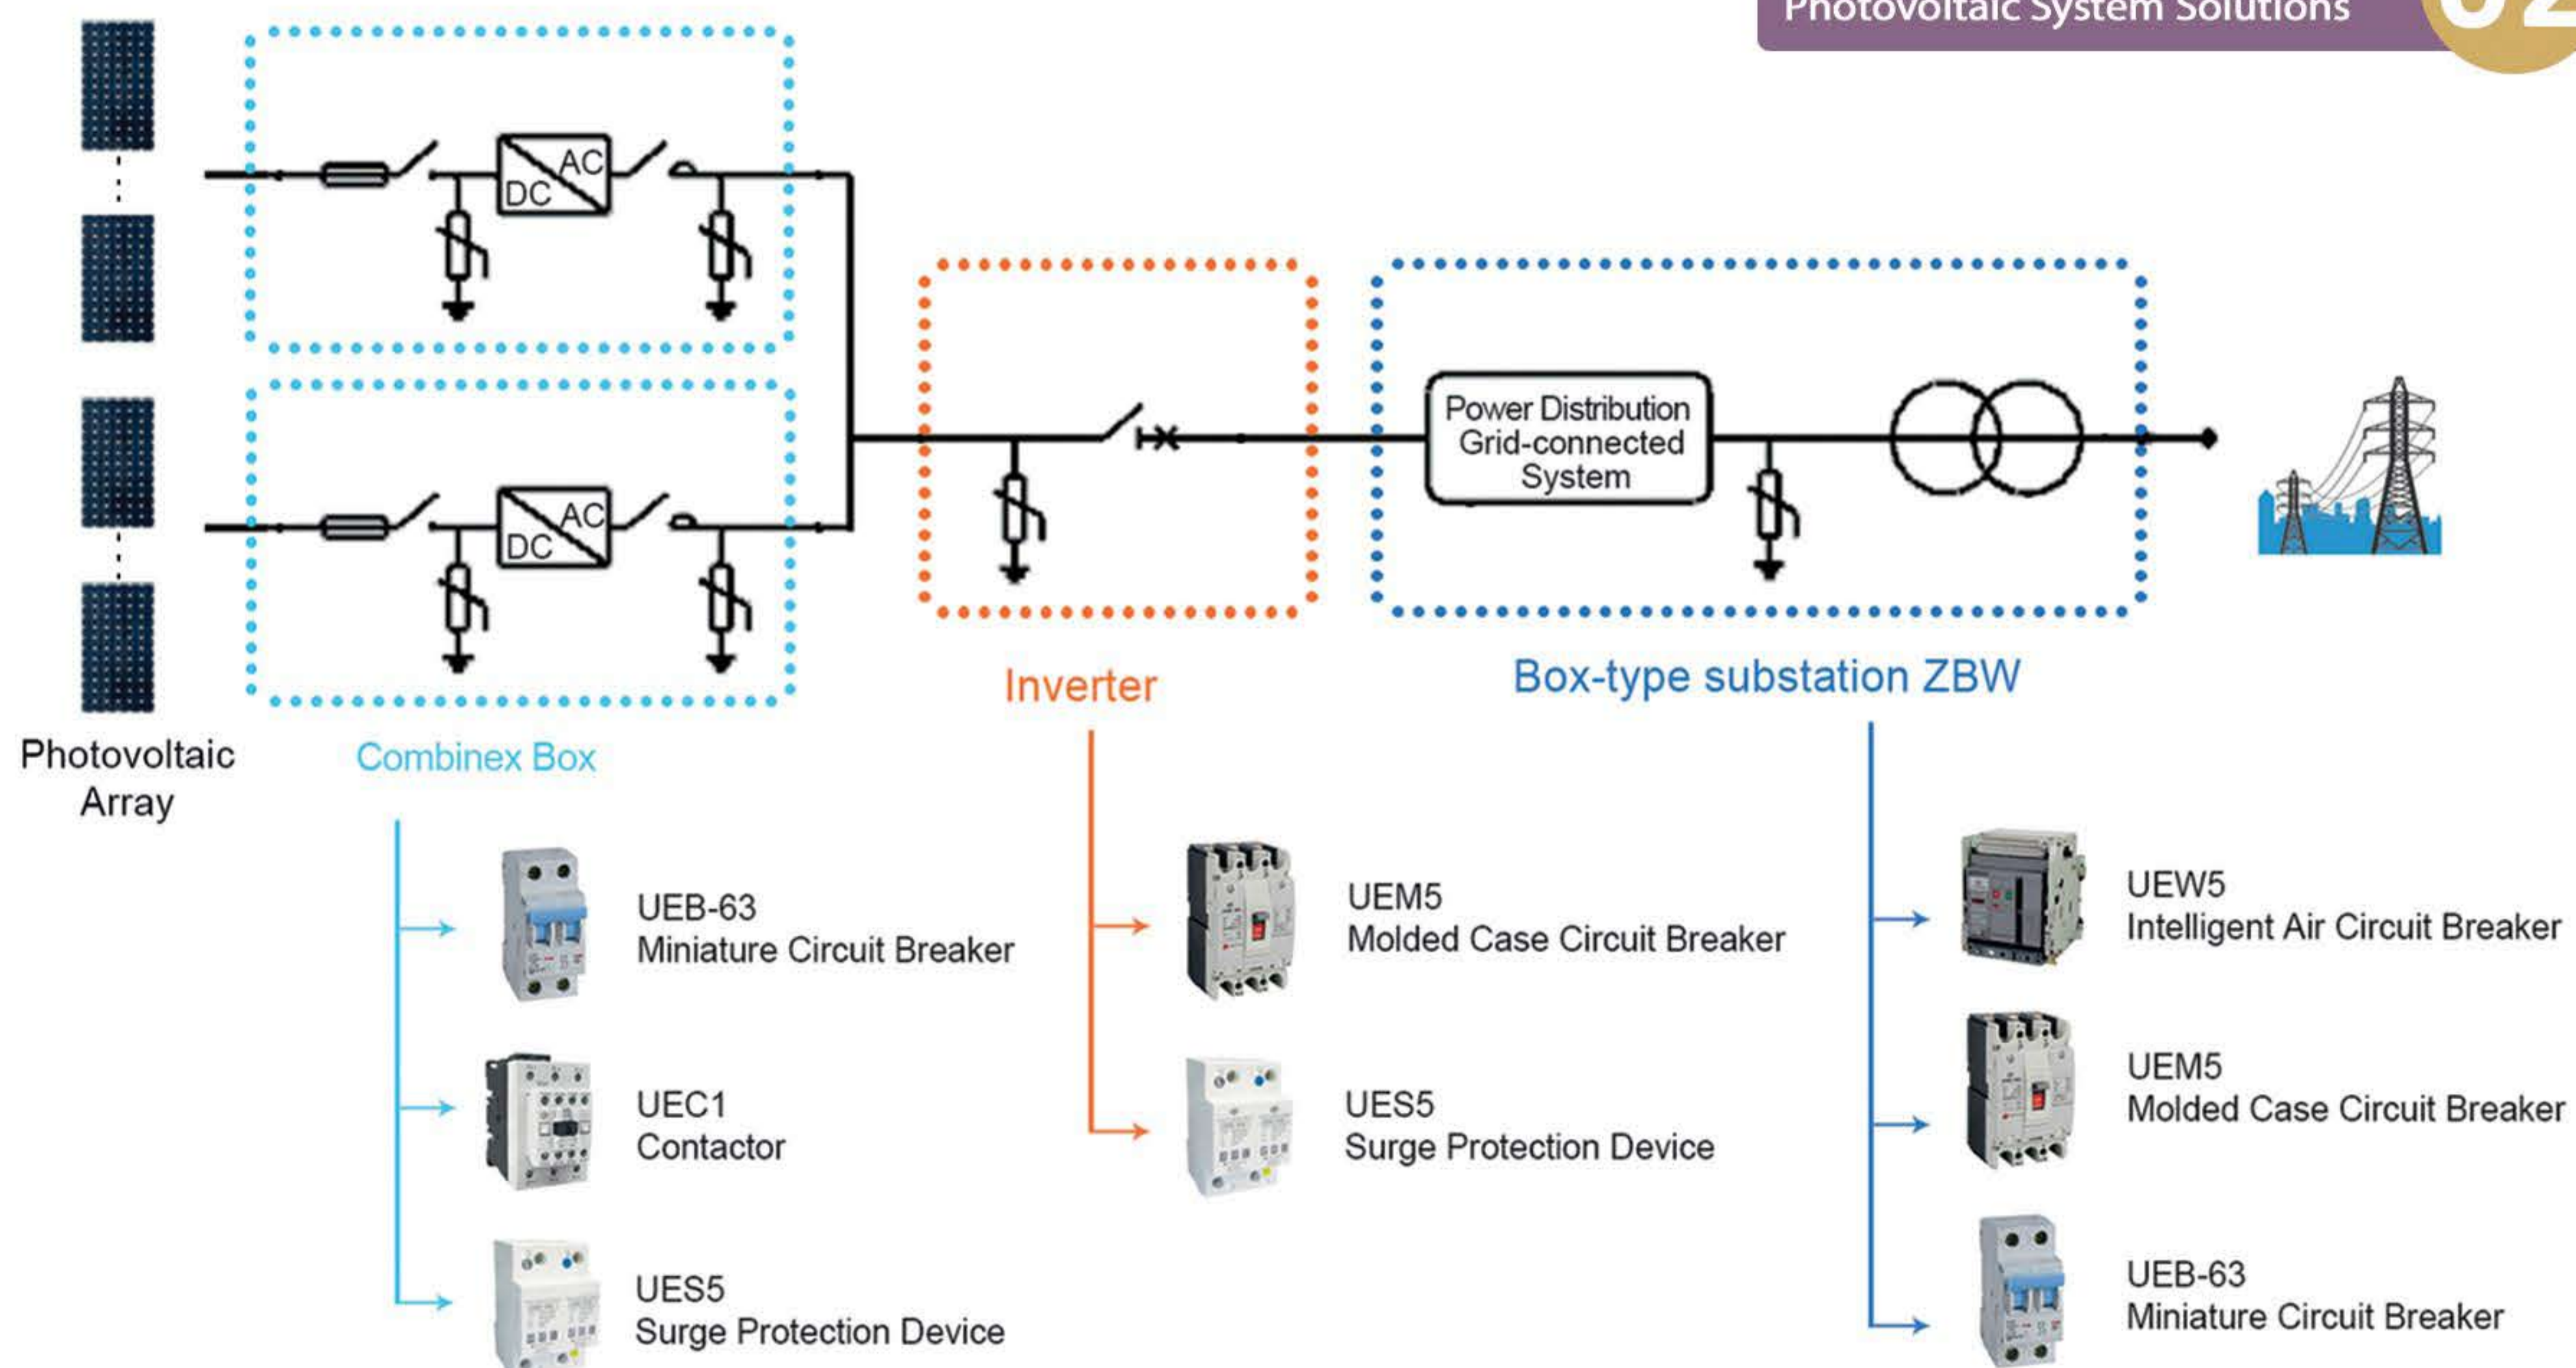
Photovoltaic System Solutions

AC
DC

AC
DC

Power Distribution Grid-connected System

Photovoltaic Array

Combinex Box

Inverter

Box-type substation ZBW

UEB-63
Miniature Circuit Breaker

UEC1
Contactor

UES5
Surge Protection Device

UEM5
Molded Case Circuit Breaker

UES5
Surge Protection Device

UEW5
Intelligent Air Circuit Breaker

UEM5
Molded Case Circuit Breaker

UEB-63
Miniature Circuit Breaker